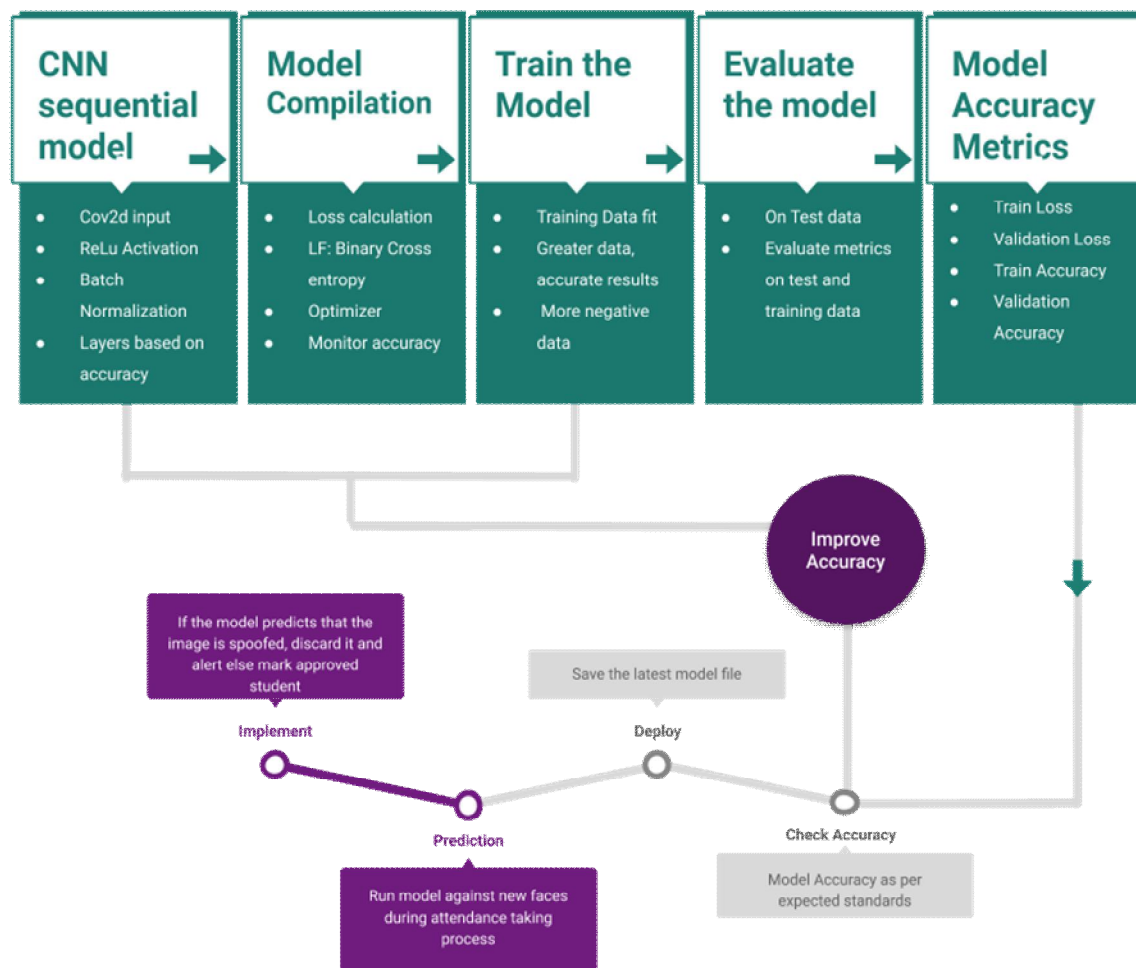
CNN sequential model

- Cov2d input
- ReLu Activation
- Batch Normalization
- Layers based on accuracy

Model Compilation

- Loss calculation
- LF: Binary Cross entropy
- Optimizer
- Monitor accuracy

Train the Model

- Training Data fit
- Greater data, accurate results
- More negative data

Evaluate the model

- On Test data
- Evaluate metrics on test and training data

Model Accuracy Metrics

- Train Loss
- Validation Loss
- Train Accuracy
- Validation Accuracy

Improve Accuracy

If the model predicts that the image is spoofed, discard it and alert else mark approved student

Implement

Save the latest model file

Deploy

Prediction

Check Accuracy

Run model against new faces during attendance taking process

Model Accuracy as per expected standards